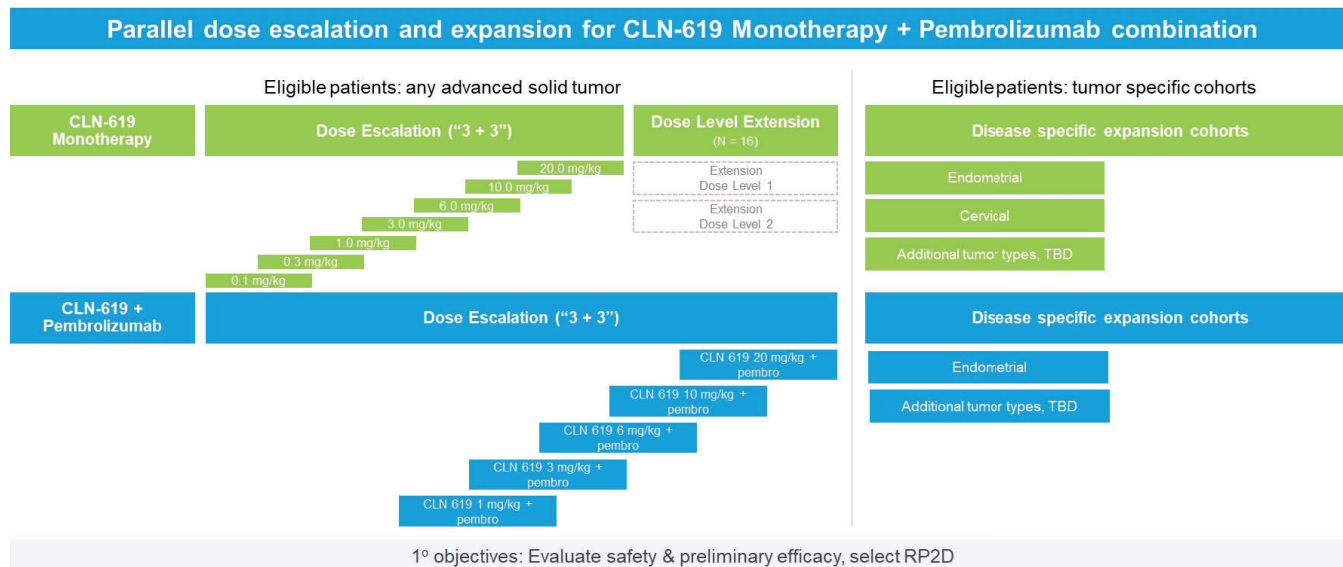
Parallel dose escalation and expansion for CLN-619 Monotherapy + Pembrolizumab combination

Eligible patients: any advanced solid tumor

Eligible patients: tumor specific cohorts

CLN-619 Monotherapy

Dose Escalation (“3 + 3”)

Dose Level Extension (N = 16)

Disease specific expansion cohorts

20.0 mg/kg

10.0 mg/kg

6.0 mg/kg

3.0 mg/kg

1.0 mg/kg

0.3 mg/kg

0.1 mg/kg

Extension Dose Level 1

Extension Dose Level 2

Endometrial

Cervical

Additional tumor types, TBD

CLN-619 + Pembrolizumab

Dose Escalation (“3 + 3”)

Disease specific expansion cohorts

CLN 619 20 mg/kg + pembro

CLN 619 10 mg/kg + pembro

CLN 619 6 mg/kg + pembro

CLN 619 3 mg/kg + pembro

CLN 619 1 mg/kg + pembro

Endometrial

Additional tumor types, TBD

1$^{o}$ objectives: Evaluate safety & preliminary efficacy, select RP2D